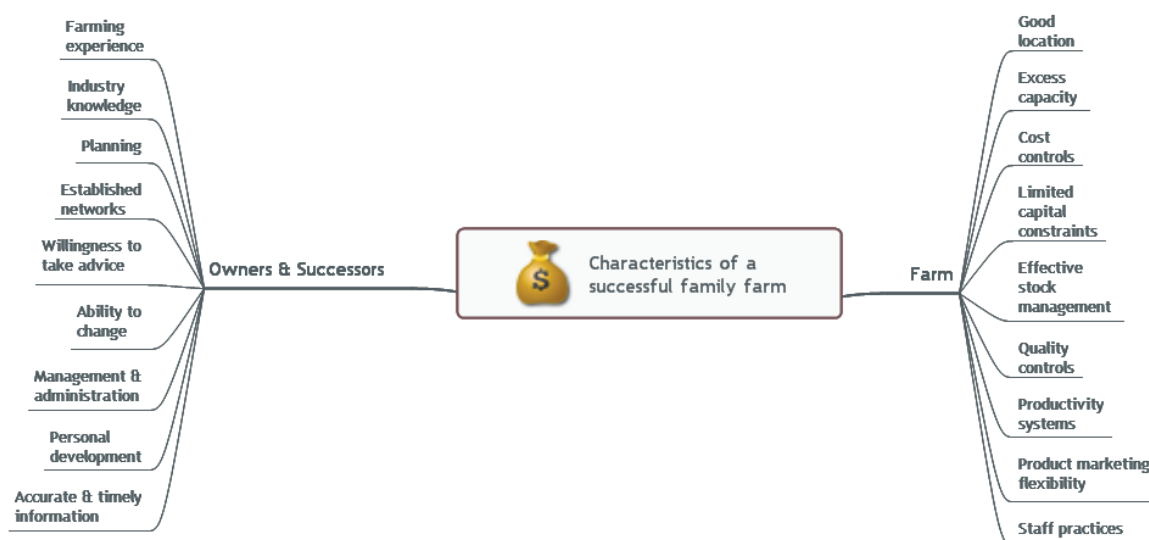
Characteristics of a successful family farm

Owners & Successors

Farming experience

Industry knowledge

Planning

Established networks

Willingness to take advice

Ability to change

Management & administration

Personal development

Accurate & timely information

Farm

Good location

Excess capacity

Cost controls

Limited capital constraints

Effective stock management

Quality controls

Productivity systems

Product marketing flexibility

Staff practices